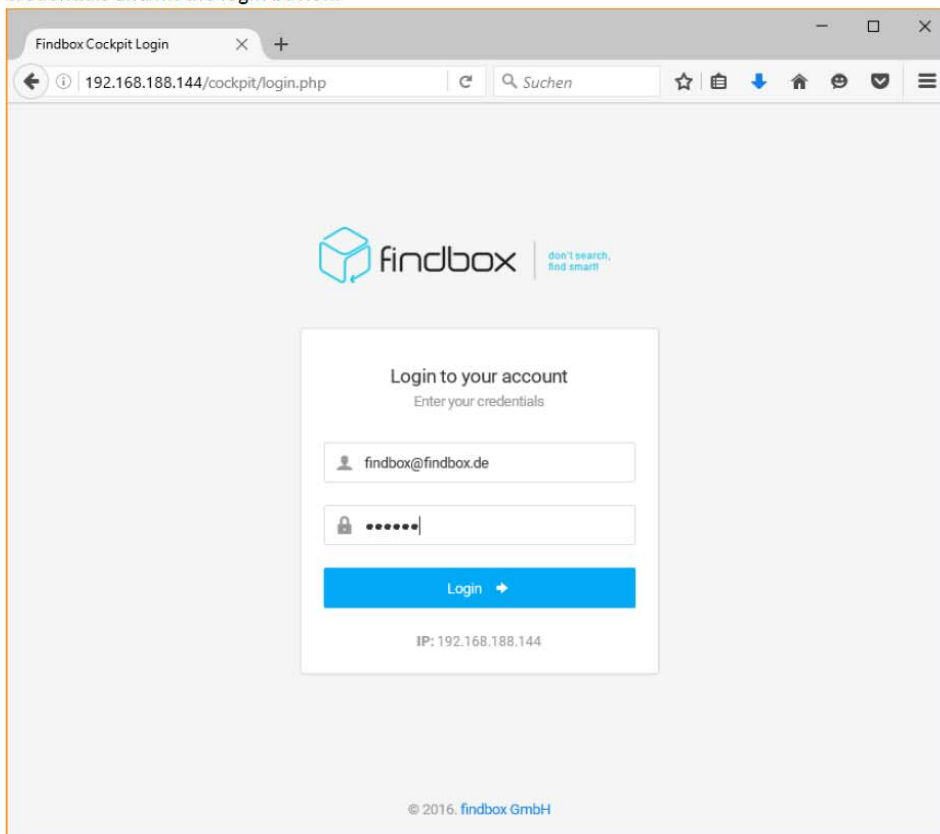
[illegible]

Findbox Cockpit Login

192.168.188.144/cockpit/login.php

Suchen

findbox

don't search, find smart!

Login to your account

Enter your credentials

findbox@findbox.de

••••••

Login

IP: 192.168.188.144

© 2016. findbox GmbH